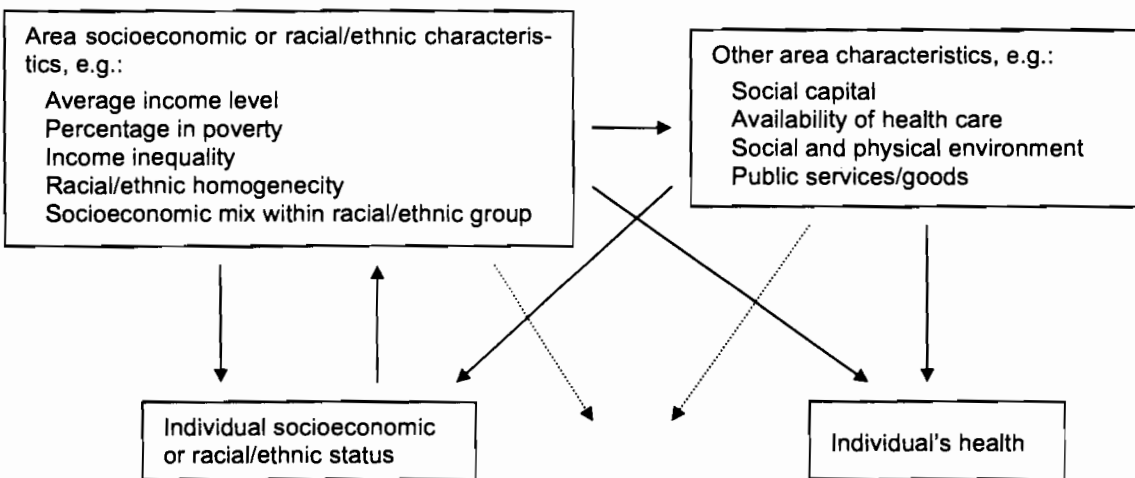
Area socioeconomic or racial/ethnic characteristics, e.g.:

Average income level
Percentage in poverty
Income inequality
Racial/ethnic homogenecity
Socioeconomic mix within racial/ethnic group

Other area characteristics, e.g.:

Social capital
Availability of health care
Social and physical environment
Public services/goods

Individual socioeconomic or racial/ethnic status

Individual's health